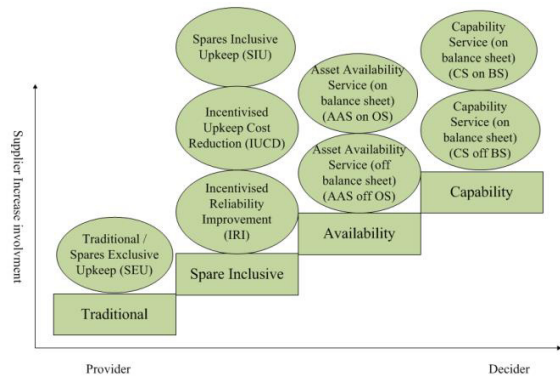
Supplier Increase involvment

Traditional / Spares Exclusive Upkeep (SEU)

Traditional

Spares Inclusive Upkeep (SIU)

Incentivised Upkeep Cost Reduction (IUCD)

Incentivised Reliability Improvement (IRI)

Spare Inclusive

Asset Availability Service (on balance sheet) (AAS on OS)

Asset Availability Service (off balance sheet) (AAS off OS)

Availability

Capability Service (on balance sheet) (CS on BS)

Capability Service (on balance sheet) (CS off BS)

Capability

Provider

Decider